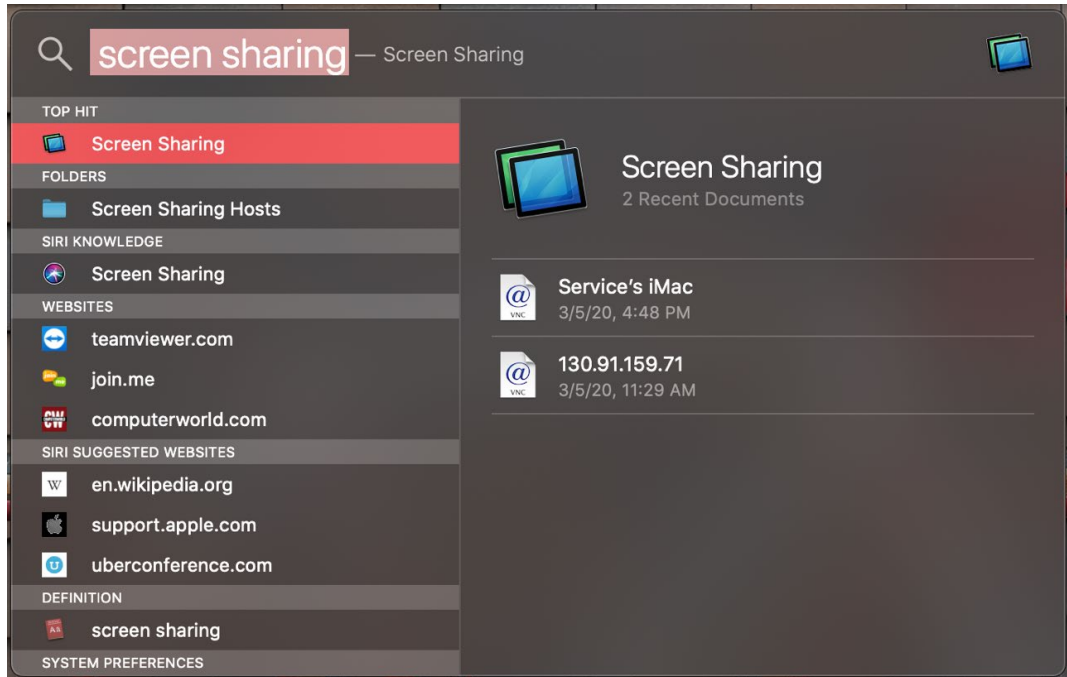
screen sharing — Screen Sharing

TOP HIT
Screen Sharing
FOLDERS
Screen Sharing Hosts
SIRI KNOWLEDGE
Screen Sharing
WEBSITES
teamviewer.com
join.me
computerworld.com
SIRI SUGGESTED WEBSITES
en.wikipedia.org
support.apple.com
uberconference.com
DEFINITION
screen sharing
SYSTEM PREFERENCES

Screen Sharing
2 Recent Documents

Service's iMac
3/5/20, 4:48 PM

130.91.159.71
3/5/20, 11:29 AM